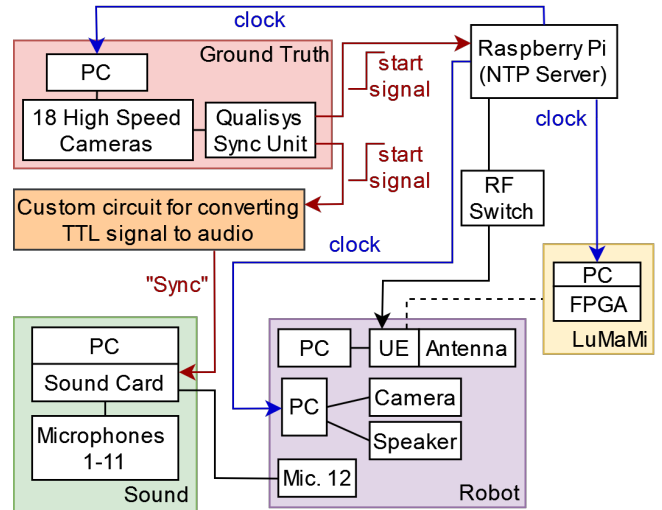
clock

Ground Truth

PC

18 High Speed Cameras

Qualisys Sync Unit

start signal

Raspberry Pi (NTP Server)

start signal

clock

Custom circuit for converting TTL signal to audio

RF Switch

clock

"Sync"

PC

FPGA

LuMaMi

PC

Sound Card

Microphones 1-11

Sound

PC

UE

Antenna

PC

Camera

Speaker

Mic. 12

Robot